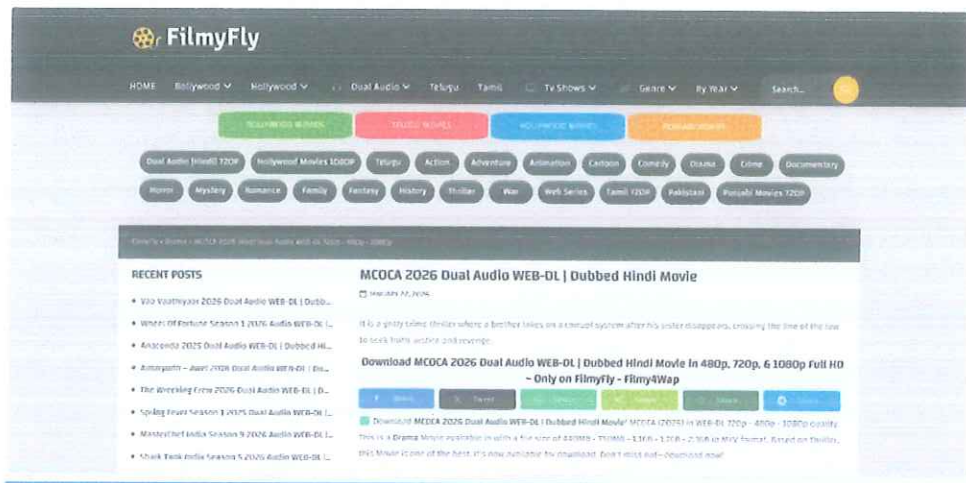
FilmyFly

HOME Bollywood Hollywood Dual Audio Telugu Tamil TV Shows Genre By Year Search...

BOLLYWOOD MOVIES TELUGU MOVIES HOLLYWOOD MOVIES PUNJABI MOVIES

Dual Audio [Hindi] 720P Hollywood Movies 1080P Telugu Action Adventure Animation Cartoon Comedy Drama Crime Documentary Horror Mystery Romance Family Fantasy History Thriller War Web Series Tamil 720P Pakistani Punjabi Movies 720P

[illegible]

RECENT POSTS

Vaa Vaathiyaar 2026 Dual Audio WEB-DL | Dubb...

Wheel Of Fortune Season 1 2026 Audio WEB-DL |...

Anaconda 2025 Dual Audio WEB-DL | Dubbed Hi...

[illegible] 2026 Dual Audio WEB-DL | Du...

The Wrecking Crew 2026 Dual Audio WEB-DL | D...

Spring Fever Season 1 2025 Dual Audio WEB-DL |...

MasterChef India Season 9 2026 Audio WEB-DL |...

Shark Tank India Season 5 2026 Audio WEB-DL |...

MCOCA 2026 Dual Audio WEB-DL | Dubbed Hindi Movie

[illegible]

It is a gritty crime thriller where a brother takes on a corrupt system after his sister disappears, crossing the line of the law to seek truth, justice and revenge.

Download MCOCA 2026 Dual Audio WEB-DL | Dubbed Hindi Movie In 480p, 720p, & 1080p Full HD – Only on FilmyFly – Filmy4Wap

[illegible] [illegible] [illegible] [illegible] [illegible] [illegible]

Download MCOCA 2026 Dual Audio WEB-DL | Dubbed Hindi Movie! MCOCA (2026) in WEB-DL 720p – 480p – 1080p quality. This is a Drama Movie available in with a file size of 440MB – 750MB – 1.1GB – 1.2GB – 2.3GB in MKV format. Based on thriller, this Movie is one of the best. It's now available for download. Don't miss out—download now!